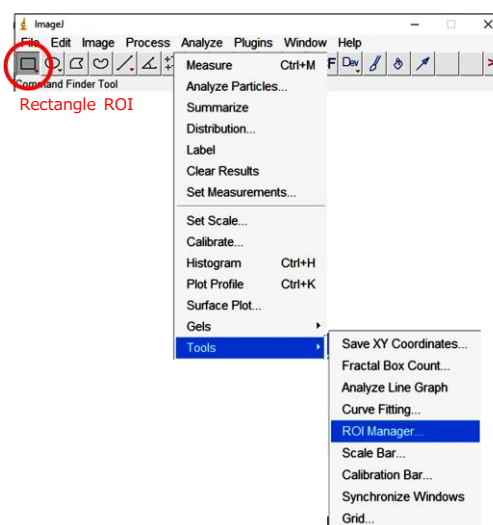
ImageJ

File Edit Image Process Analyze Plugins Window Help

F Dev

Command Finder Tool

Rectangle ROI

Measure Ctrl+M
Analyze Particles...
Summarize
Distribution...
Label
Clear Results
Set Measurements...
Set Scale...
Calibrate...
Histogram Ctrl+H
Plot Profile Ctrl+K
Surface Plot...
Gels
Tools

Save XY Coordinates...
Fractal Box Count...
Analyze Line Graph
Curve Fitting...
ROI Manager...
Scale Bar...
Calibration Bar...
Synchronize Windows
Grid...